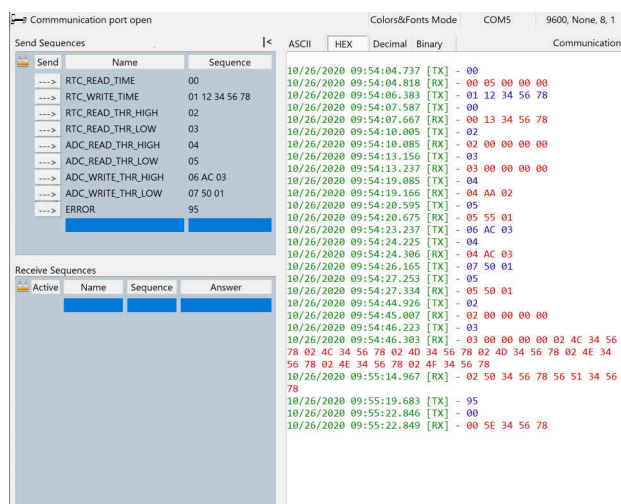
Commmunication port open   Colors&Fonts Mode   COM5   9600, None, 8, 1

Send Sequences |<

| Send | Name | Sequence |
|---|---|---|
| ---> | RTC_READ_TIME | 00 |
| ---> | RTC_WRITE_TIME | 01 12 34 56 78 |
| ---> | RTC_READ_THR_HIGH | 02 |
| ---> | RTC_READ_THR_LOW | 03 |
| ---> | ADC_READ_THR_HIGH | 04 |
| ---> | ADC_READ_THR_LOW | 05 |
| ---> | ADC_WRITE_THR_HIGH | 06 AC 03 |
| ---> | ADC_WRITE_THR_LOW | 07 50 01 |
| ---> | ERROR | 95 |

Receive Sequences

| Active | Name | Sequence | Answer |
|---|---|---|---|

ASCII   HEX   Decimal   Binary   Communication

10/26/2020 09:54:04.737 [TX] - 00
10/26/2020 09:54:04.818 [RX] - 00 05 00 00 00
10/26/2020 09:54:06.383 [TX] - 01 12 34 56 78
10/26/2020 09:54:07.587 [TX] - 00
10/26/2020 09:54:07.667 [RX] - 00 13 34 56 78
10/26/2020 09:54:10.005 [TX] - 02
10/26/2020 09:54:10.085 [RX] - 02 00 00 00 00
10/26/2020 09:54:13.156 [TX] - 03
10/26/2020 09:54:13.237 [RX] - 03 00 00 00 00
10/26/2020 09:54:19.085 [TX] - 04
10/26/2020 09:54:19.166 [RX] - 04 AA 02
10/26/2020 09:54:20.595 [TX] - 05
10/26/2020 09:54:20.675 [RX] - 05 55 01
10/26/2020 09:54:23.237 [TX] - 06 AC 03
10/26/2020 09:54:24.225 [TX] - 04
10/26/2020 09:54:24.306 [RX] - 04 AC 03
10/26/2020 09:54:26.165 [TX] - 07 50 01
10/26/2020 09:54:27.253 [TX] - 05
10/26/2020 09:54:27.334 [RX] - 05 50 01
10/26/2020 09:54:44.926 [TX] - 02
10/26/2020 09:54:45.007 [RX] - 02 00 00 00 00
10/26/2020 09:54:46.223 [TX] - 03
10/26/2020 09:54:46.303 [RX] - 03 00 00 00 00 02 4C 34 56 78 02 4C 34 56 78 02 4D 34 56 78 02 4D 34 56 78 02 4E 34 56 78 02 4E 34 56 78 02 4F 34 56 78
10/26/2020 09:55:14.967 [RX] - 02 50 34 56 78 56 51 34 56 78
10/26/2020 09:55:19.683 [TX] - 95
10/26/2020 09:55:22.846 [TX] - 00
10/26/2020 09:55:22.849 [RX] - 00 5E 34 56 78